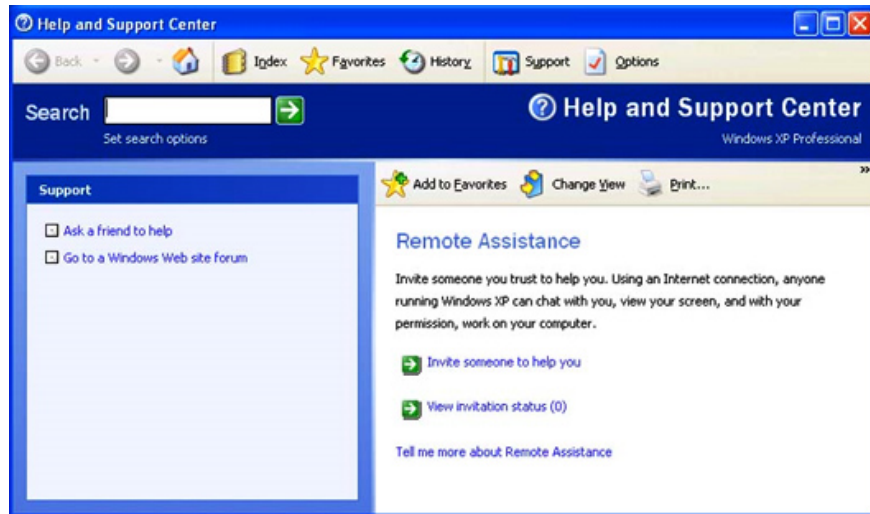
Help and Support Center

Back Index Favorites History Support Options

Search

Set search options

Help and Support Center

Windows XP Professional

Support

Ask a friend to help

Go to a Windows Web site forum

Add to Favorites Change View Print...

Remote Assistance

Invite someone you trust to help you. Using an Internet connection, anyone running Windows XP can chat with you, view your screen, and with your permission, work on your computer.

Invite someone to help you

View invitation status (0)

Tell me more about Remote Assistance